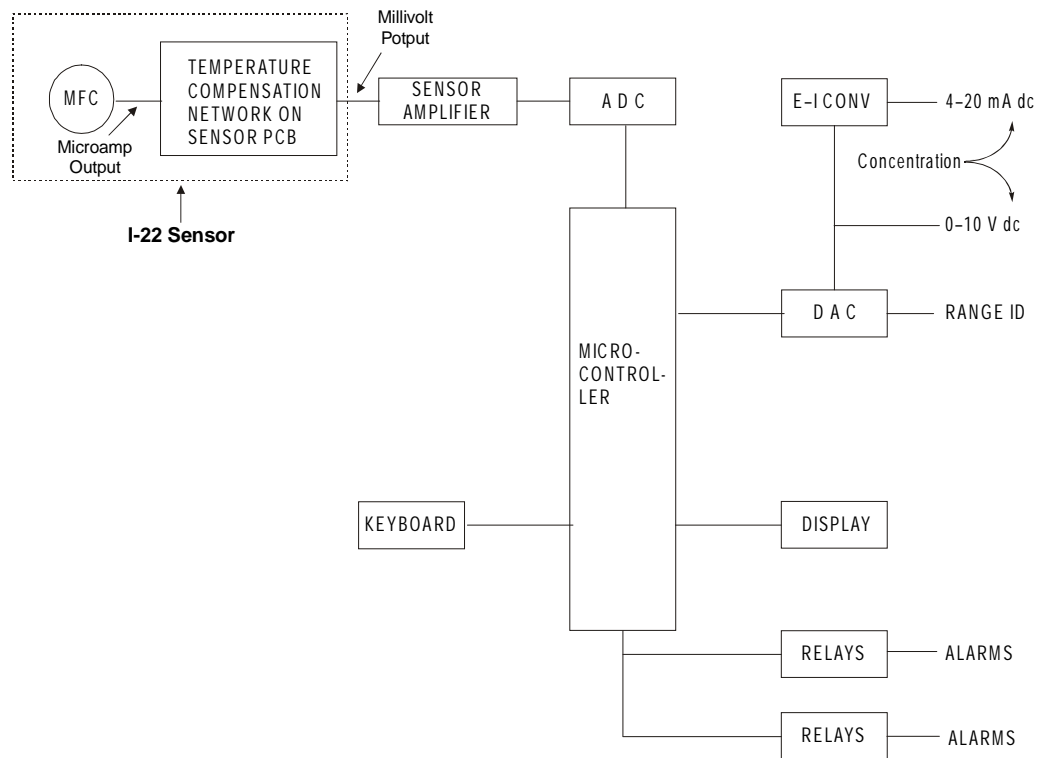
MFC
Microamp Output
TEMPERATURE COMPENSATION NETWORK ON SENSOR PCB
Millivolt Potput
I-22 Sensor
SENSOR AMPLIFIER
A D C
E–I CONV
4–20 mA dc
Concentration
0–10 V dc
D A C
RANGE ID
MICRO-CONTROLLER
KEYBOARD
DISPLAY
RELAYS
ALARMS
RELAYS
ALARMS